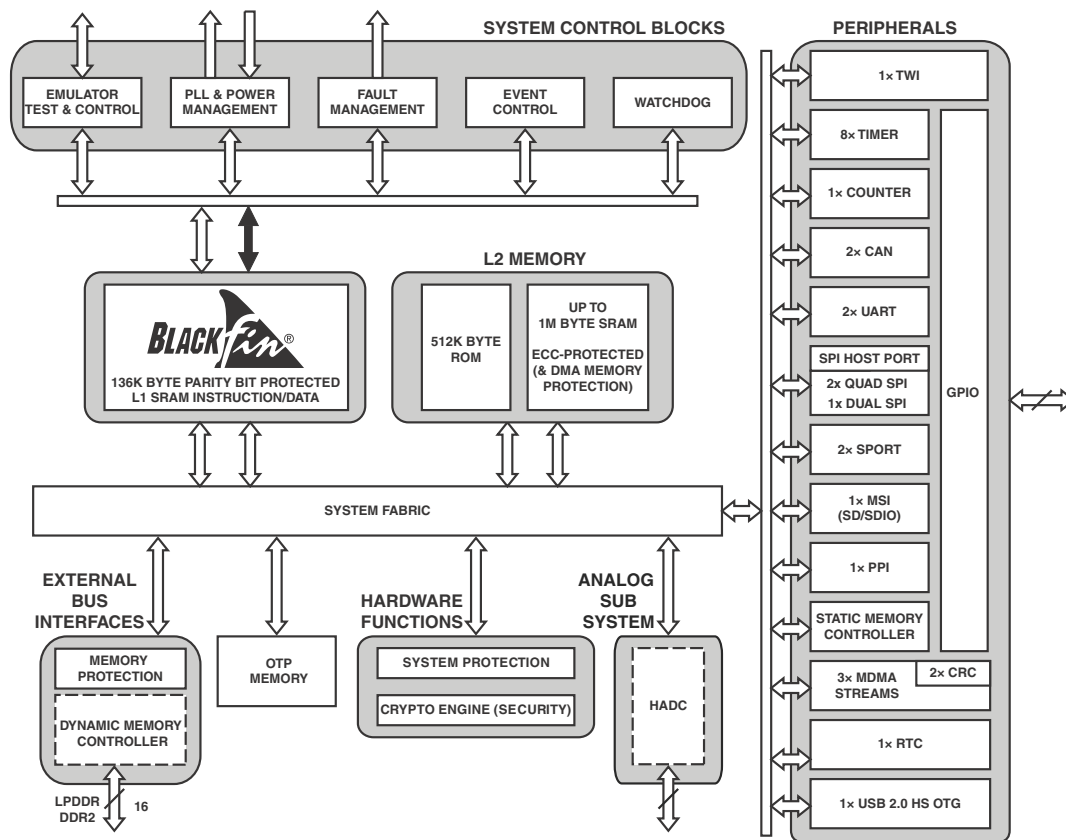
SYSTEM CONTROL BLOCKS

EMULATOR TEST & CONTROL

PLL & POWER MANAGEMENT

FAULT MANAGEMENT

EVENT CONTROL

WATCHDOG

PERIPHERALS

1× TWI

8× TIMER

1× COUNTER

2× CAN

2× UART

SPI HOST PORT

2x QUAD SPI
1x DUAL SPI

2× SPORT

1× MSI (SD/SDIO)

1× PPI

STATIC MEMORY CONTROLLER

3× MDMA STREAMS

2× CRC

1× RTC

1× USB 2.0 HS OTG

GPIO

BLACKfin®

136K BYTE PARITY BIT PROTECTED L1 SRAM INSTRUCTION/DATA

L2 MEMORY

512K BYTE ROM

UP TO 1M BYTE SRAM

ECC-PROTECTED (& DMA MEMORY PROTECTION)

SYSTEM FABRIC

EXTERNAL BUS INTERFACES

MEMORY PROTECTION

DYNAMIC MEMORY CONTROLLER

LPDDR
DDR2

16

OTP MEMORY

HARDWARE FUNCTIONS

SYSTEM PROTECTION

CRYPTO ENGINE (SECURITY)

ANALOG SUB SYSTEM

HADC